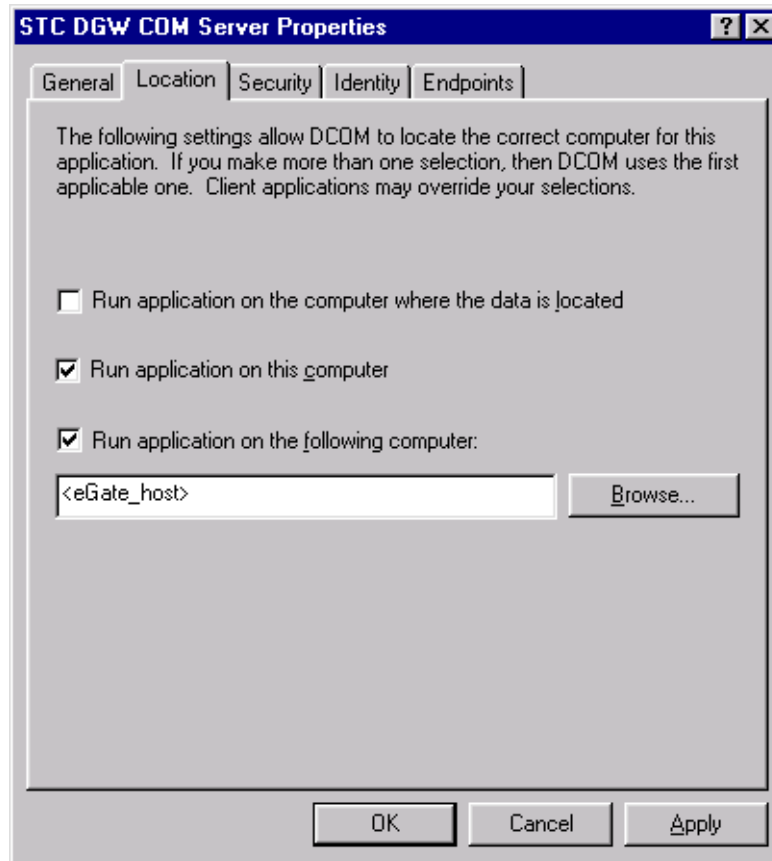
STC DGW COM Server Properties

? X

General | Location | Security | Identity | Endpoints

The following settings allow DCOM to locate the correct computer for this application. If you make more than one selection, then DCOM uses the first applicable one. Client applications may override your selections.

Run application on the computer where the data is located

Run application on this computer

Run application on the following computer:

<eGate_host>

Browse...

OK

Cancel

Apply